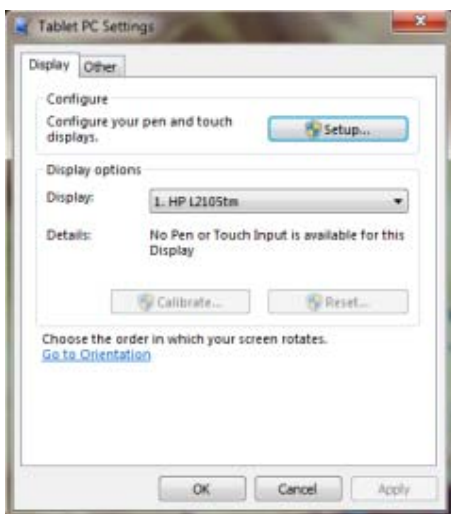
Tablet PC Settings

Display Other

Configure

Configure your pen and touch displays.

Setup...

Display options

Display: 1. HP L2105tm

Details: No Pen or Touch Input is available for this Display

Calibrate... Reset...

Choose the order in which your screen rotates.
Go to Orientation

OK Cancel Apply